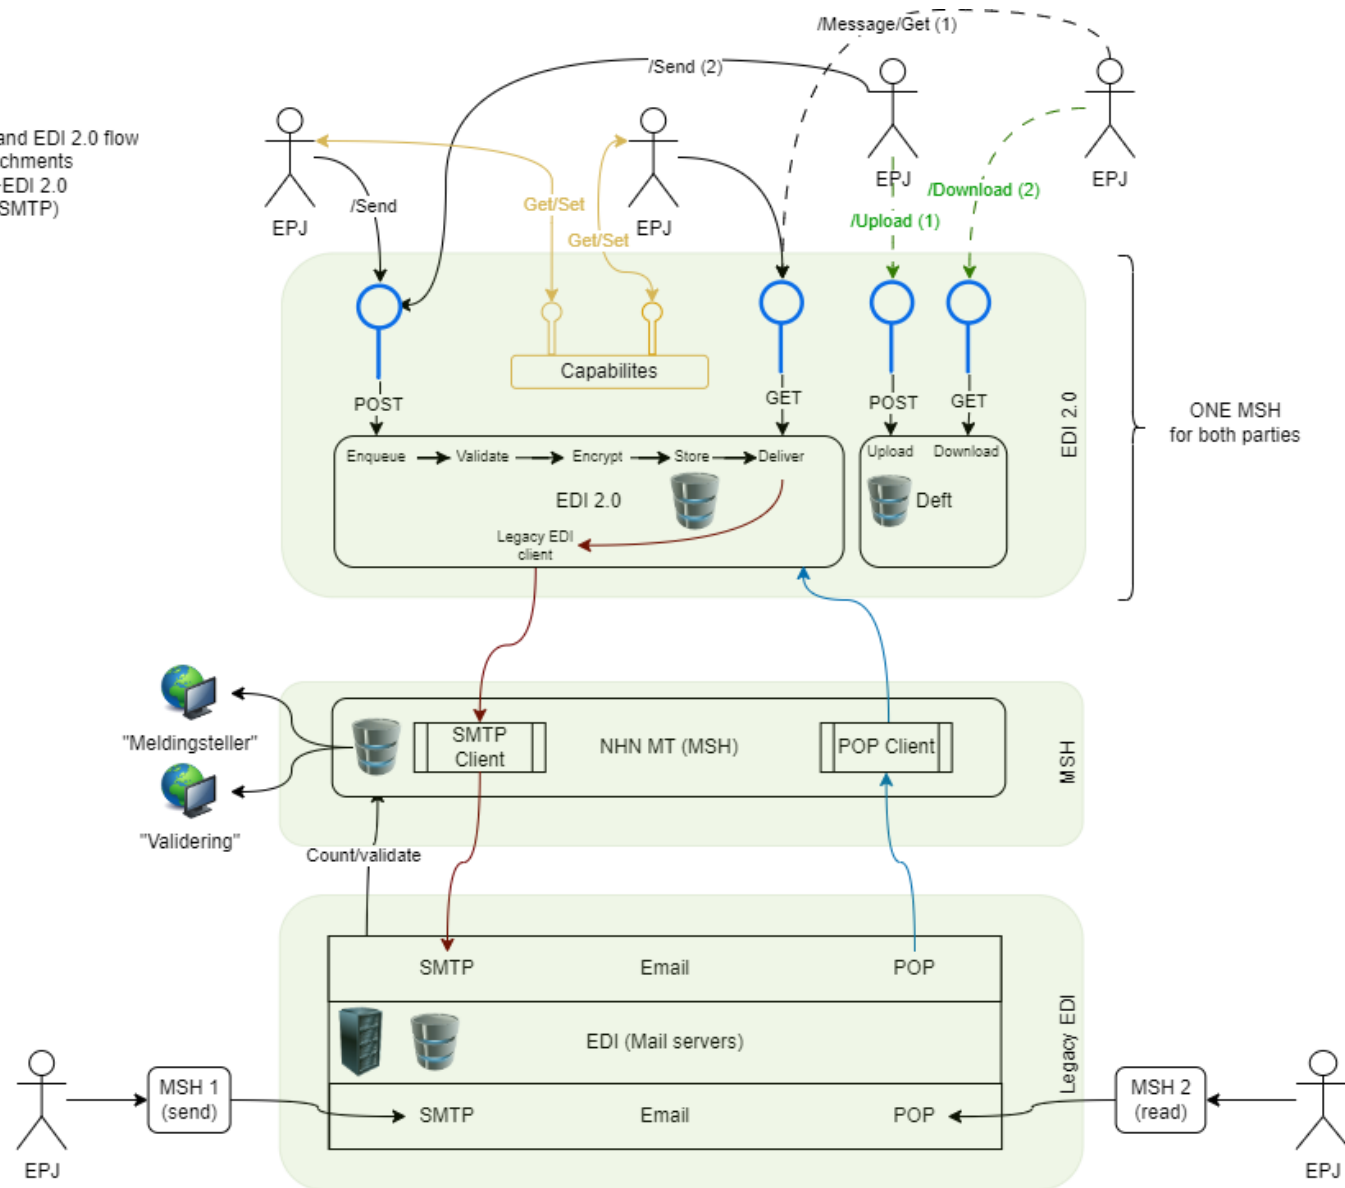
and EDI 2.0 flow
chments
EDI 2.0
SMTP)

/Message/Get (1)
/Send (2)
EPJ
EPJ
/Send
Get/Set
Get/Set
EPJ
EPJ
/Download (2)
/Upload (1)
EPJ

Capabilites
POST
GET
POST
GET
Enqueue → Validate → Encrypt → Store → Deliver
EDI 2.0
Legacy EDI client
Upload
Download
Deft
EDI 2.0
ONE MSH
for both parties

"Meldingsteller"
"Validering"
SMTP Client
NHN MT (MSH)
POP Client
MSH
Count/validate

SMTP
Email
POP
EDI (Mail servers)
SMTP
Email
POP
Legacy EDI
EPJ
MSH 1 (send)
MSH 2 (read)
EPJ